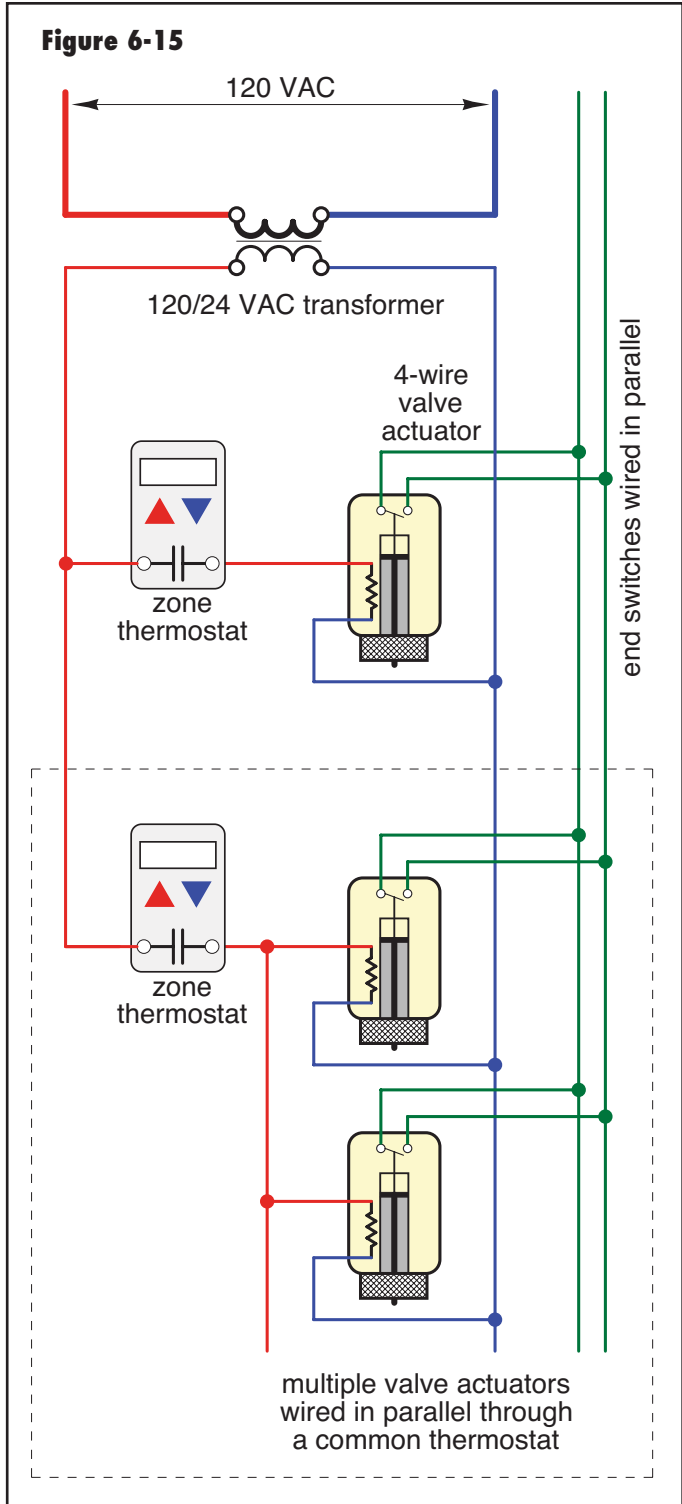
Figure 6-15

120 VAC

120/24 VAC transformer

4-wire valve actuator

end switches wired in parallel

zone thermostat

zone thermostat

multiple valve actuators wired in parallel through a common thermostat